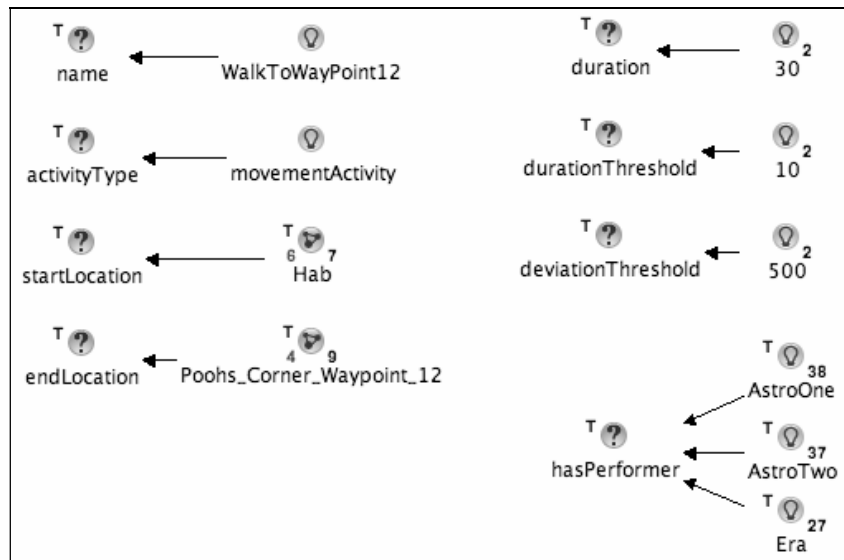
T name
WalkToWayPoint12

T activityType
movementActivity

T startLocation
T 6 7 Hab

T endLocation
T 4 9 Poohs_Corner_Waypoint_12

T duration
2 30

T durationThreshold
2 10

T deviationThreshold
2 500

T hasPerformer
T 38 AstroOne
T 37 AstroTwo
T 27 Era